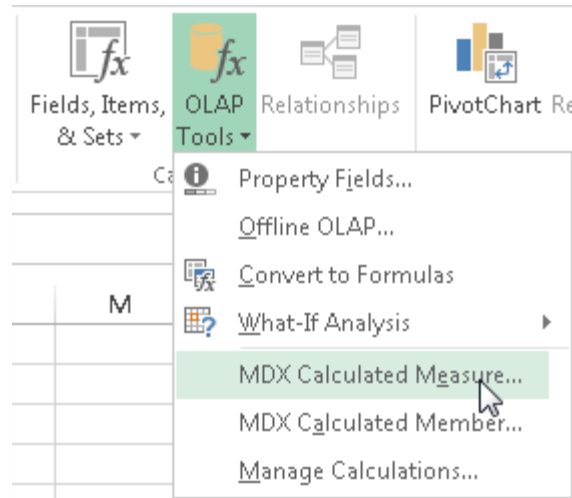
fx

fx

Fields, Items, & Sets ▾

OLAP Tools ▾

Relationships

PivotChart

Re

Ca

M

Property Fields...

Offline OLAP...

Convert to Formulas

What-If Analysis

MDX Calculated Measure...

MDX Calculated Member...

Manage Calculations...